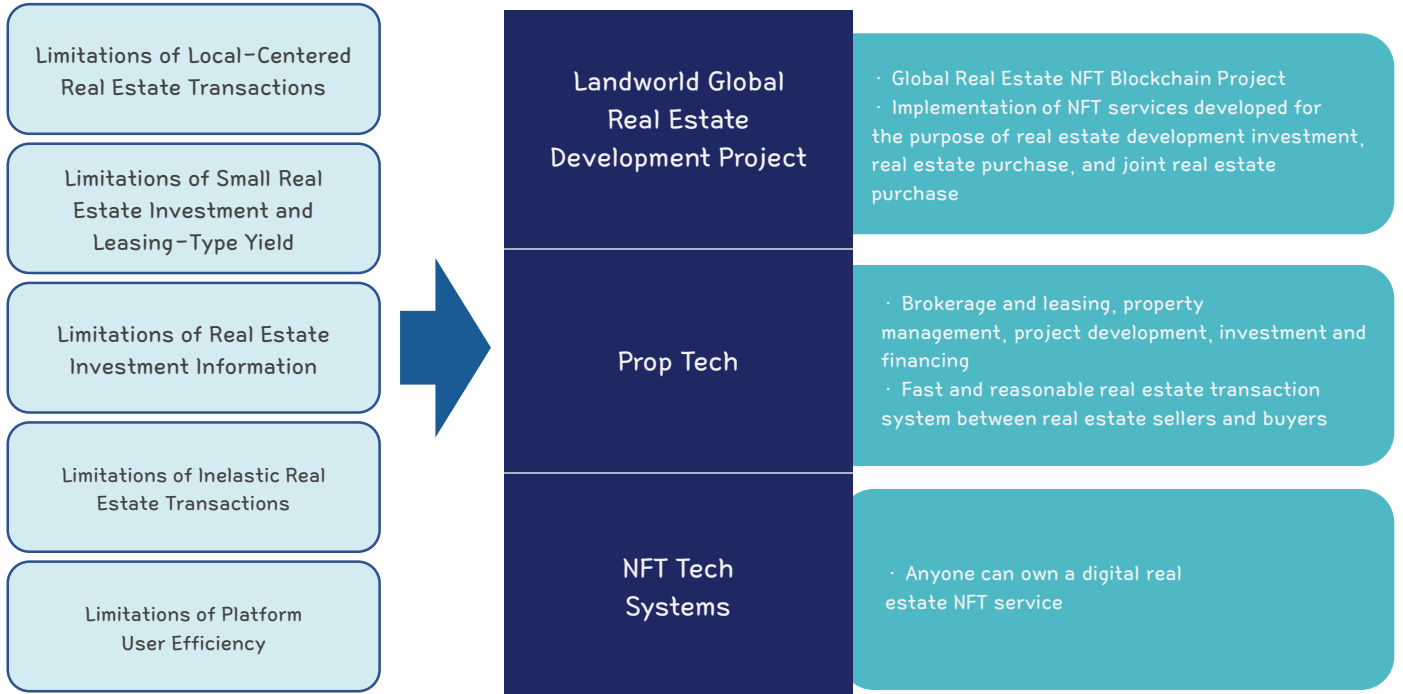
Limitations of Local-Centered Real Estate Transactions

Limitations of Small Real Estate Investment and Leasing-Type Yield

Limitations of Real Estate Investment Information

Limitations of Inelastic Real Estate Transactions

Limitations of Platform User Efficiency

Landworld Global Real Estate Development Project

· Global Real Estate NFT Blockchain Project
· Implementation of NFT services developed for the purpose of real estate development investment, real estate purchase, and joint real estate purchase

Prop Tech

· Brokerage and leasing, property management, project development, investment and financing
· Fast and reasonable real estate transaction system between real estate sellers and buyers

NFT Tech Systems

· Anyone can own a digital real estate NFT service